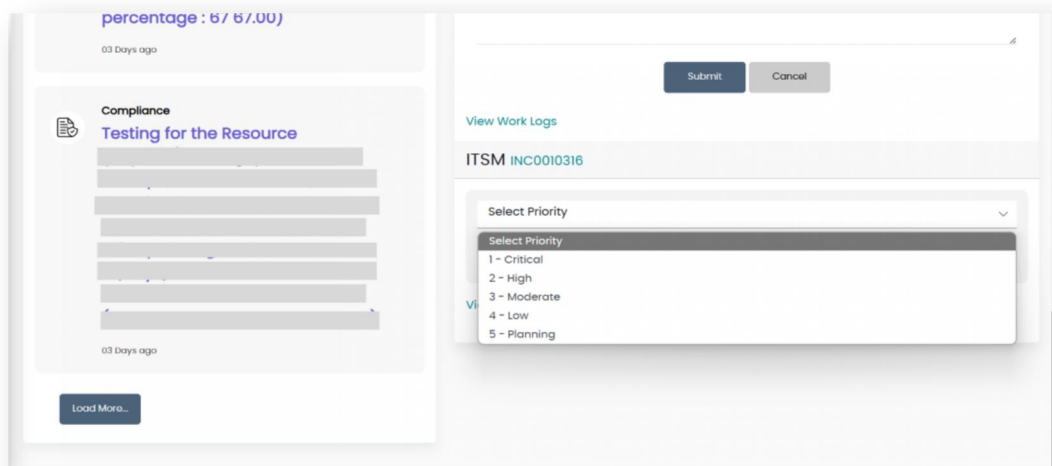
percentage : 67 67.00)

03 Days ago

Compliance

Testing for the Resource

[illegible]

03 Days ago

Load More...

Submit Cancel

View Work Logs

ITSM INC0010316

Select Priority

Select Priority
1 - Critical
2 - High
3 - Moderate
4 - Low
5 - Planning

Vi